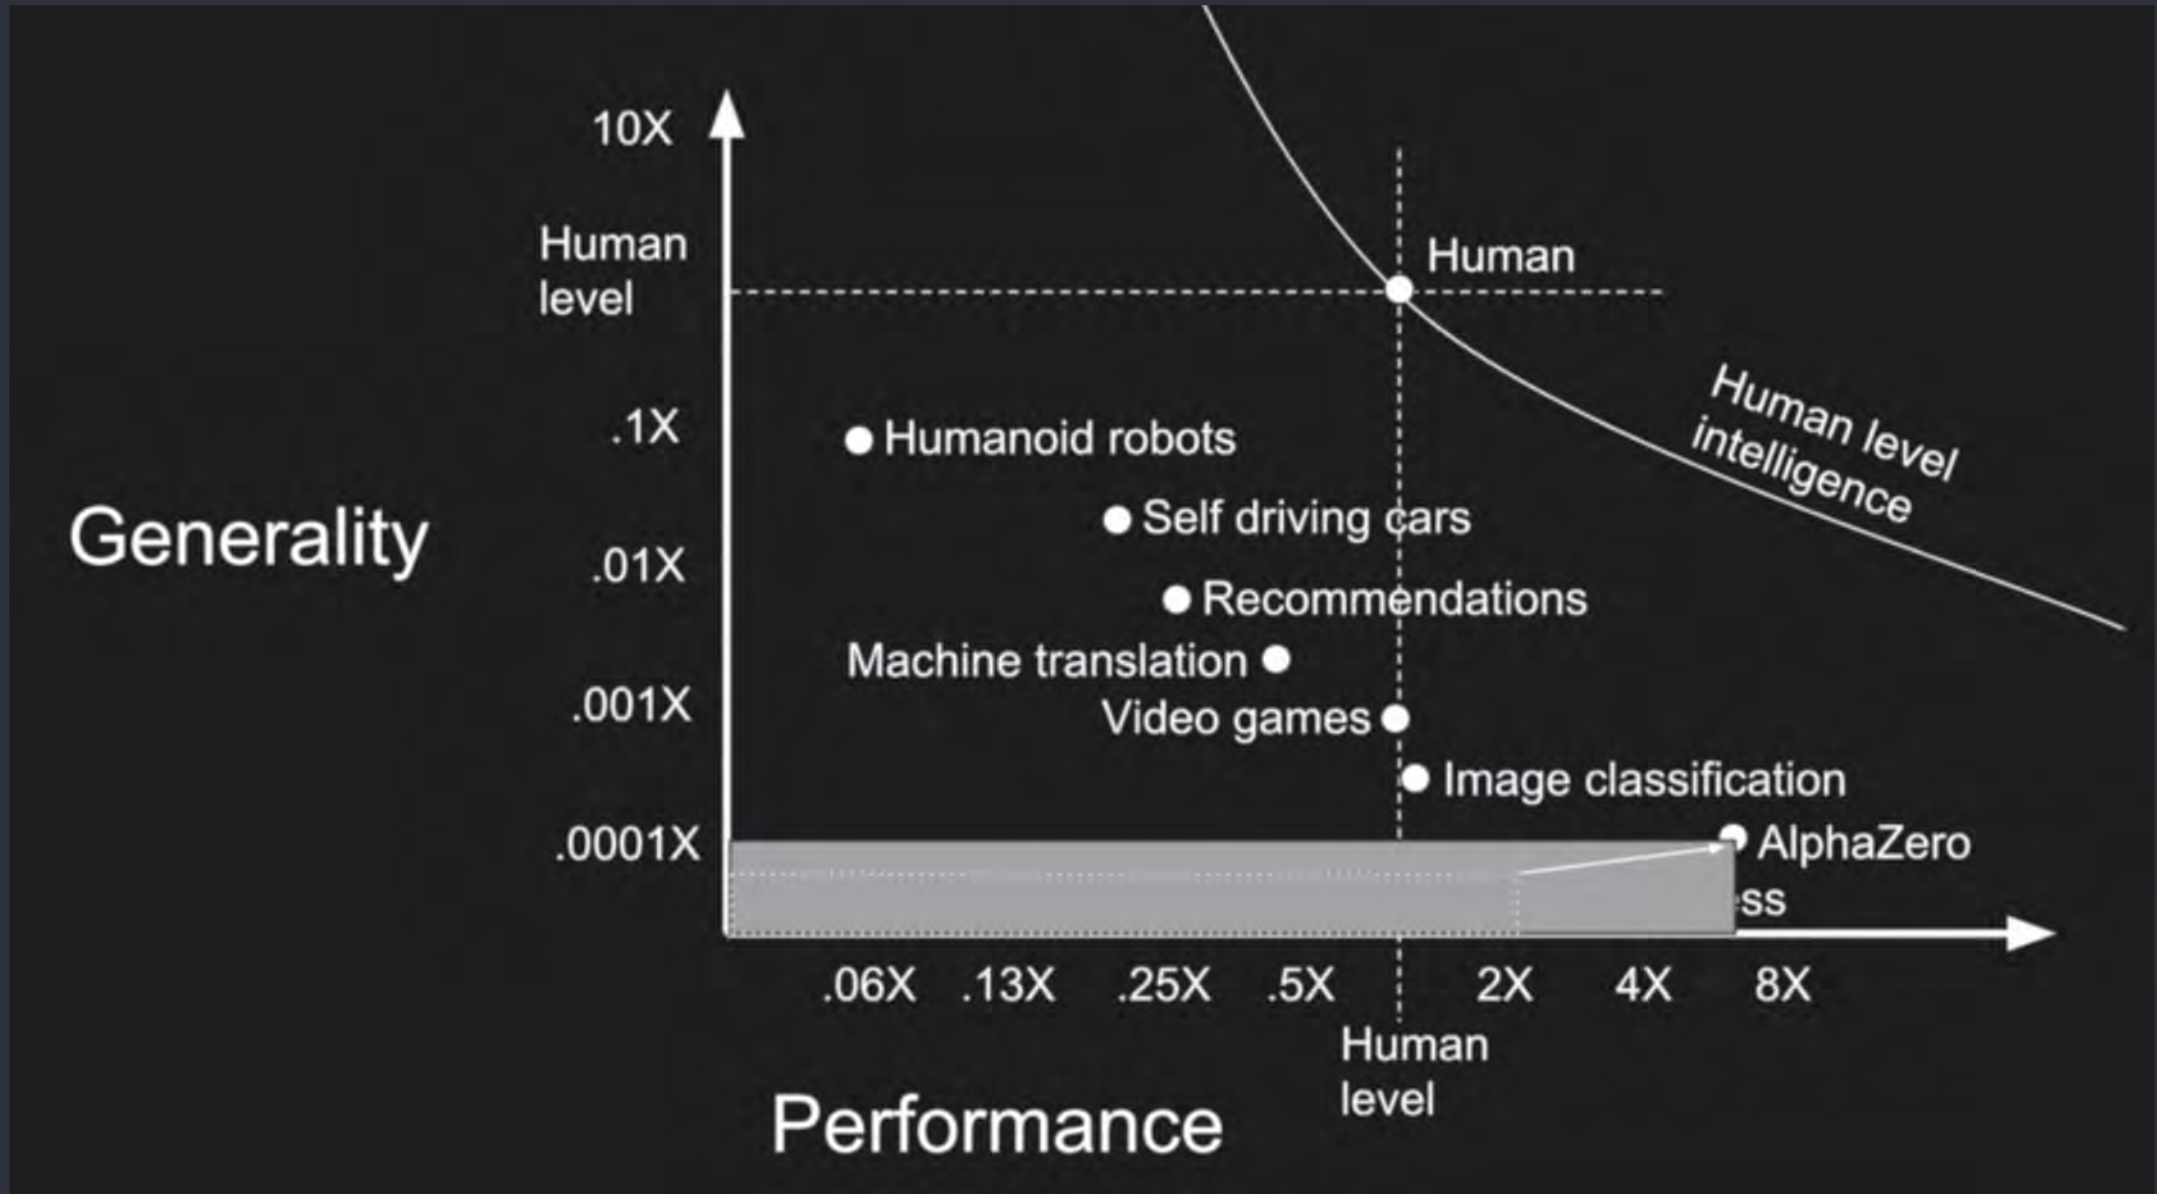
10X

Human level

.1X

.01X

.001X

.0001X

Generality

Human

Human level intelligence

Humanoid robots

Self driving cars

Recommendations

Machine translation

Video games

Image classification

AlphaZero

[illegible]ss

.06X .13X .25X .5X 2X 4X 8X

Human level

Performance